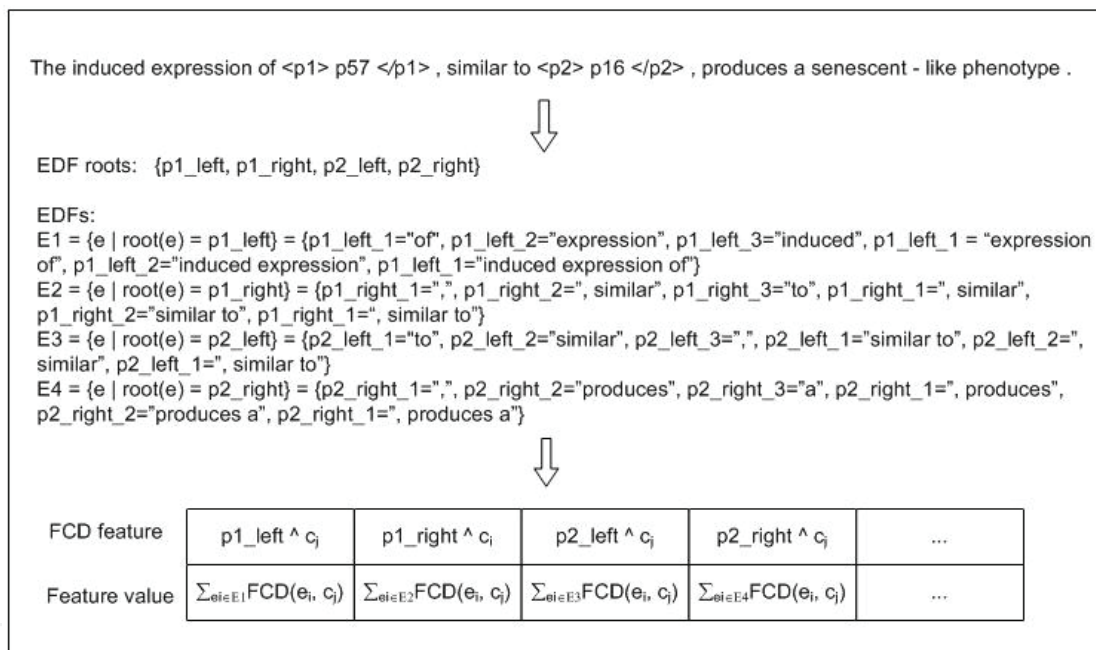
The induced expression of <p1> p57 </p1> , similar to <p2> p16 </p2> , produces a senescent - like phenotype .

EDF roots: {p1_left, p1_right, p2_left, p2_right}

EDFs:
E1 = {e | root(e) = p1_left} = {p1_left_1="of", p1_left_2="expression", p1_left_3="induced", p1_left_1 = "expression of", p1_left_2="induced expression", p1_left_1="induced expression of"}
E2 = {e | root(e) = p1_right} = {p1_right_1=",", p1_right_2=", similar", p1_right_3="to", p1_right_1=", similar", p1_right_2="similar to", p1_right_1=", similar to"}
E3 = {e | root(e) = p2_left} = {p2_left_1="to", p2_left_2="similar", p2_left_3=",", p2_left_1="similar to", p2_left_2=", similar", p2_left_1=", similar to"}
E4 = {e | root(e) = p2_right} = {p2_right_1=",", p2_right_2="produces", p2_right_3="a", p2_right_1=", produces", p2_right_2="produces a", p2_right_1=", produces a"}

| FCD feature | p1_left ^ $c_j$ | p1_right ^ $c_j$ | p2_left ^ $c_j$ | p2_right ^ $c_j$ | ... |
|---|---|---|---|---|---|
| Feature value | $\sum_{ei\in E1}$FCD($e_i$, $c_j$) | $\sum_{ei\in E2}$FCD($e_i$, $c_j$) | $\sum_{ei\in E3}$FCD($e_i$, $c_j$) | $\sum_{ei\in E4}$FCD($e_i$, $c_j$) | ... |